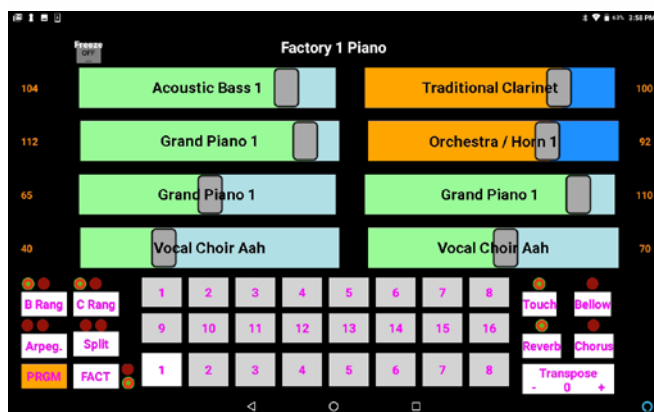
Freeze
Off

Factory 1 Piano

104
Acoustic Bass 1
Traditional Clarinet
100

112
Grand Piano 1
Orchestra / Horn 1
92

65
Grand Piano 1
Grand Piano 1
110

40
Vocal Choir Aah
Vocal Choir Aah
70

B Rang
C Rang
Arpeg.
Split
PRGM
FACT

| 1 | 2 | 3 | 4 | 5 | 6 | 7 | 8 |
|---|---|---|---|---|---|---|---|
| 9 | 10 | 11 | 12 | 13 | 14 | 15 | 16 |
| 1 | 2 | 3 | 4 | 5 | 6 | 7 | 8 |

Touch
Bellow
Reverb
Chorus
Transpose
- 0 +